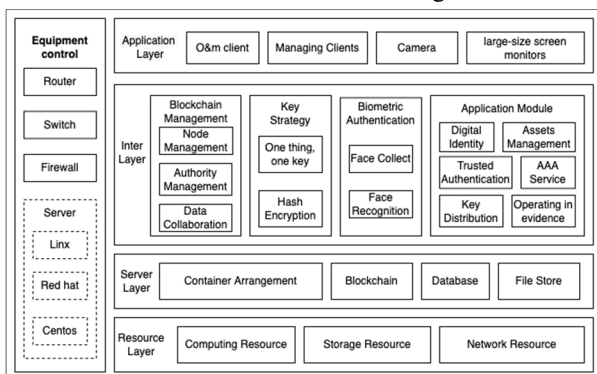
Equipment control

Router

Switch

Firewall

Server

Linx

Red hat

Centos

Application Layer

O&m client

Managing Clients

Camera

large-size screen monitors

Inter Layer

Blockchain Management

Node Management

Authority Management

Data Collaboration

Key Strategy

One thing, one key

Hash Encryption

Biometric Authentication

Face Collect

Face Recognition

Application Module

Digital Identity

Assets Management

Trusted Authentication

AAA Service

Key Distribution

Operating in evidence

Server Layer

Container Arrangement

Blockchain

Database

File Store

Resource Layer

Computing Resource

Storage Resource

Network Resource